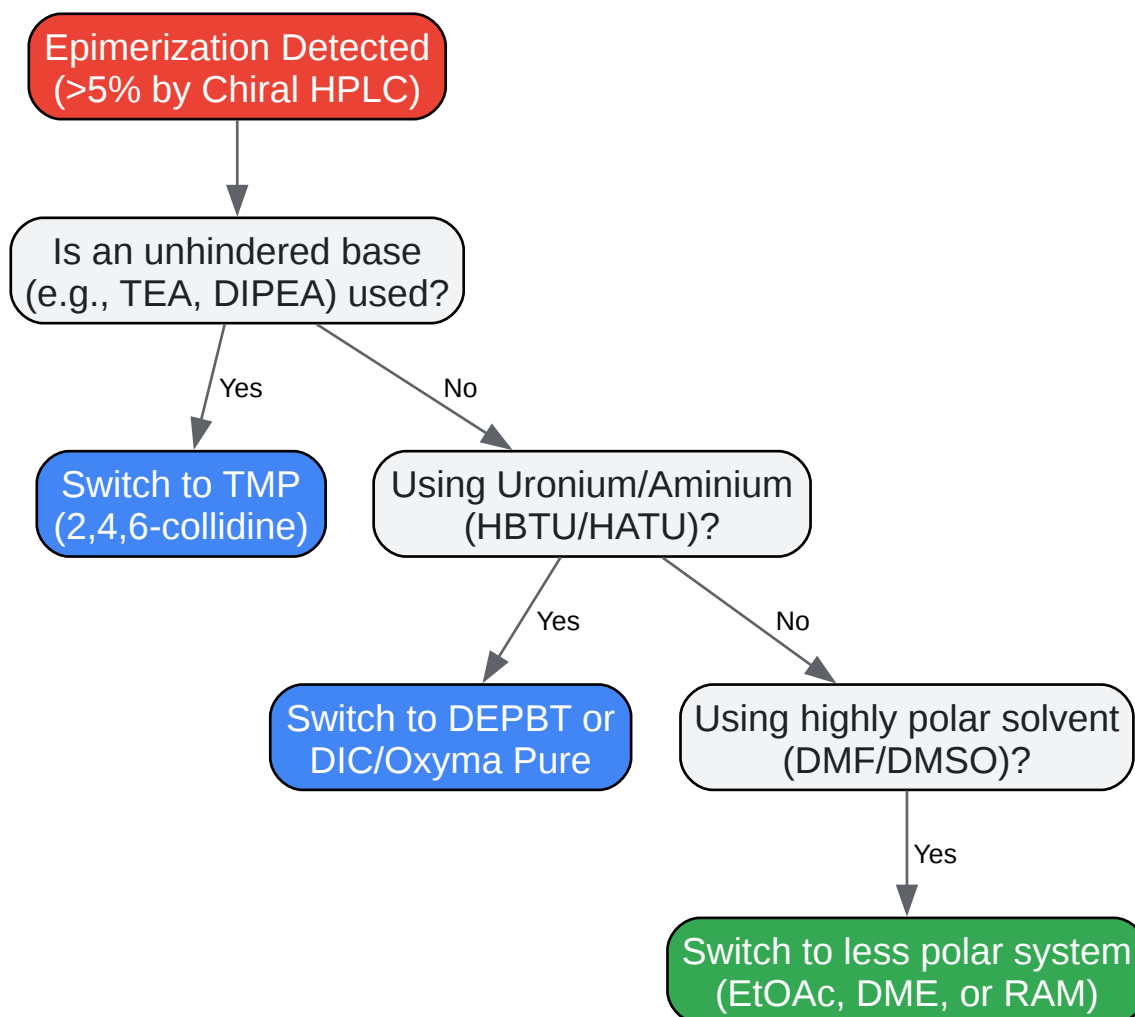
Epimerization Detected (>5% by Chiral HPLC)

Is an unhindered base (e.g., TEA, DIPEA) used?

Yes

No

Switch to TMP (2,4,6-collidine)

Using Uronium/Aminium (HBTU/HATU)?

Yes

No

Switch to DEPBT or DIC/Oxyma Pure

Using highly polar solvent (DMF/DMSO)?

Yes

Switch to less polar system (EtOAc, DME, or RAM)